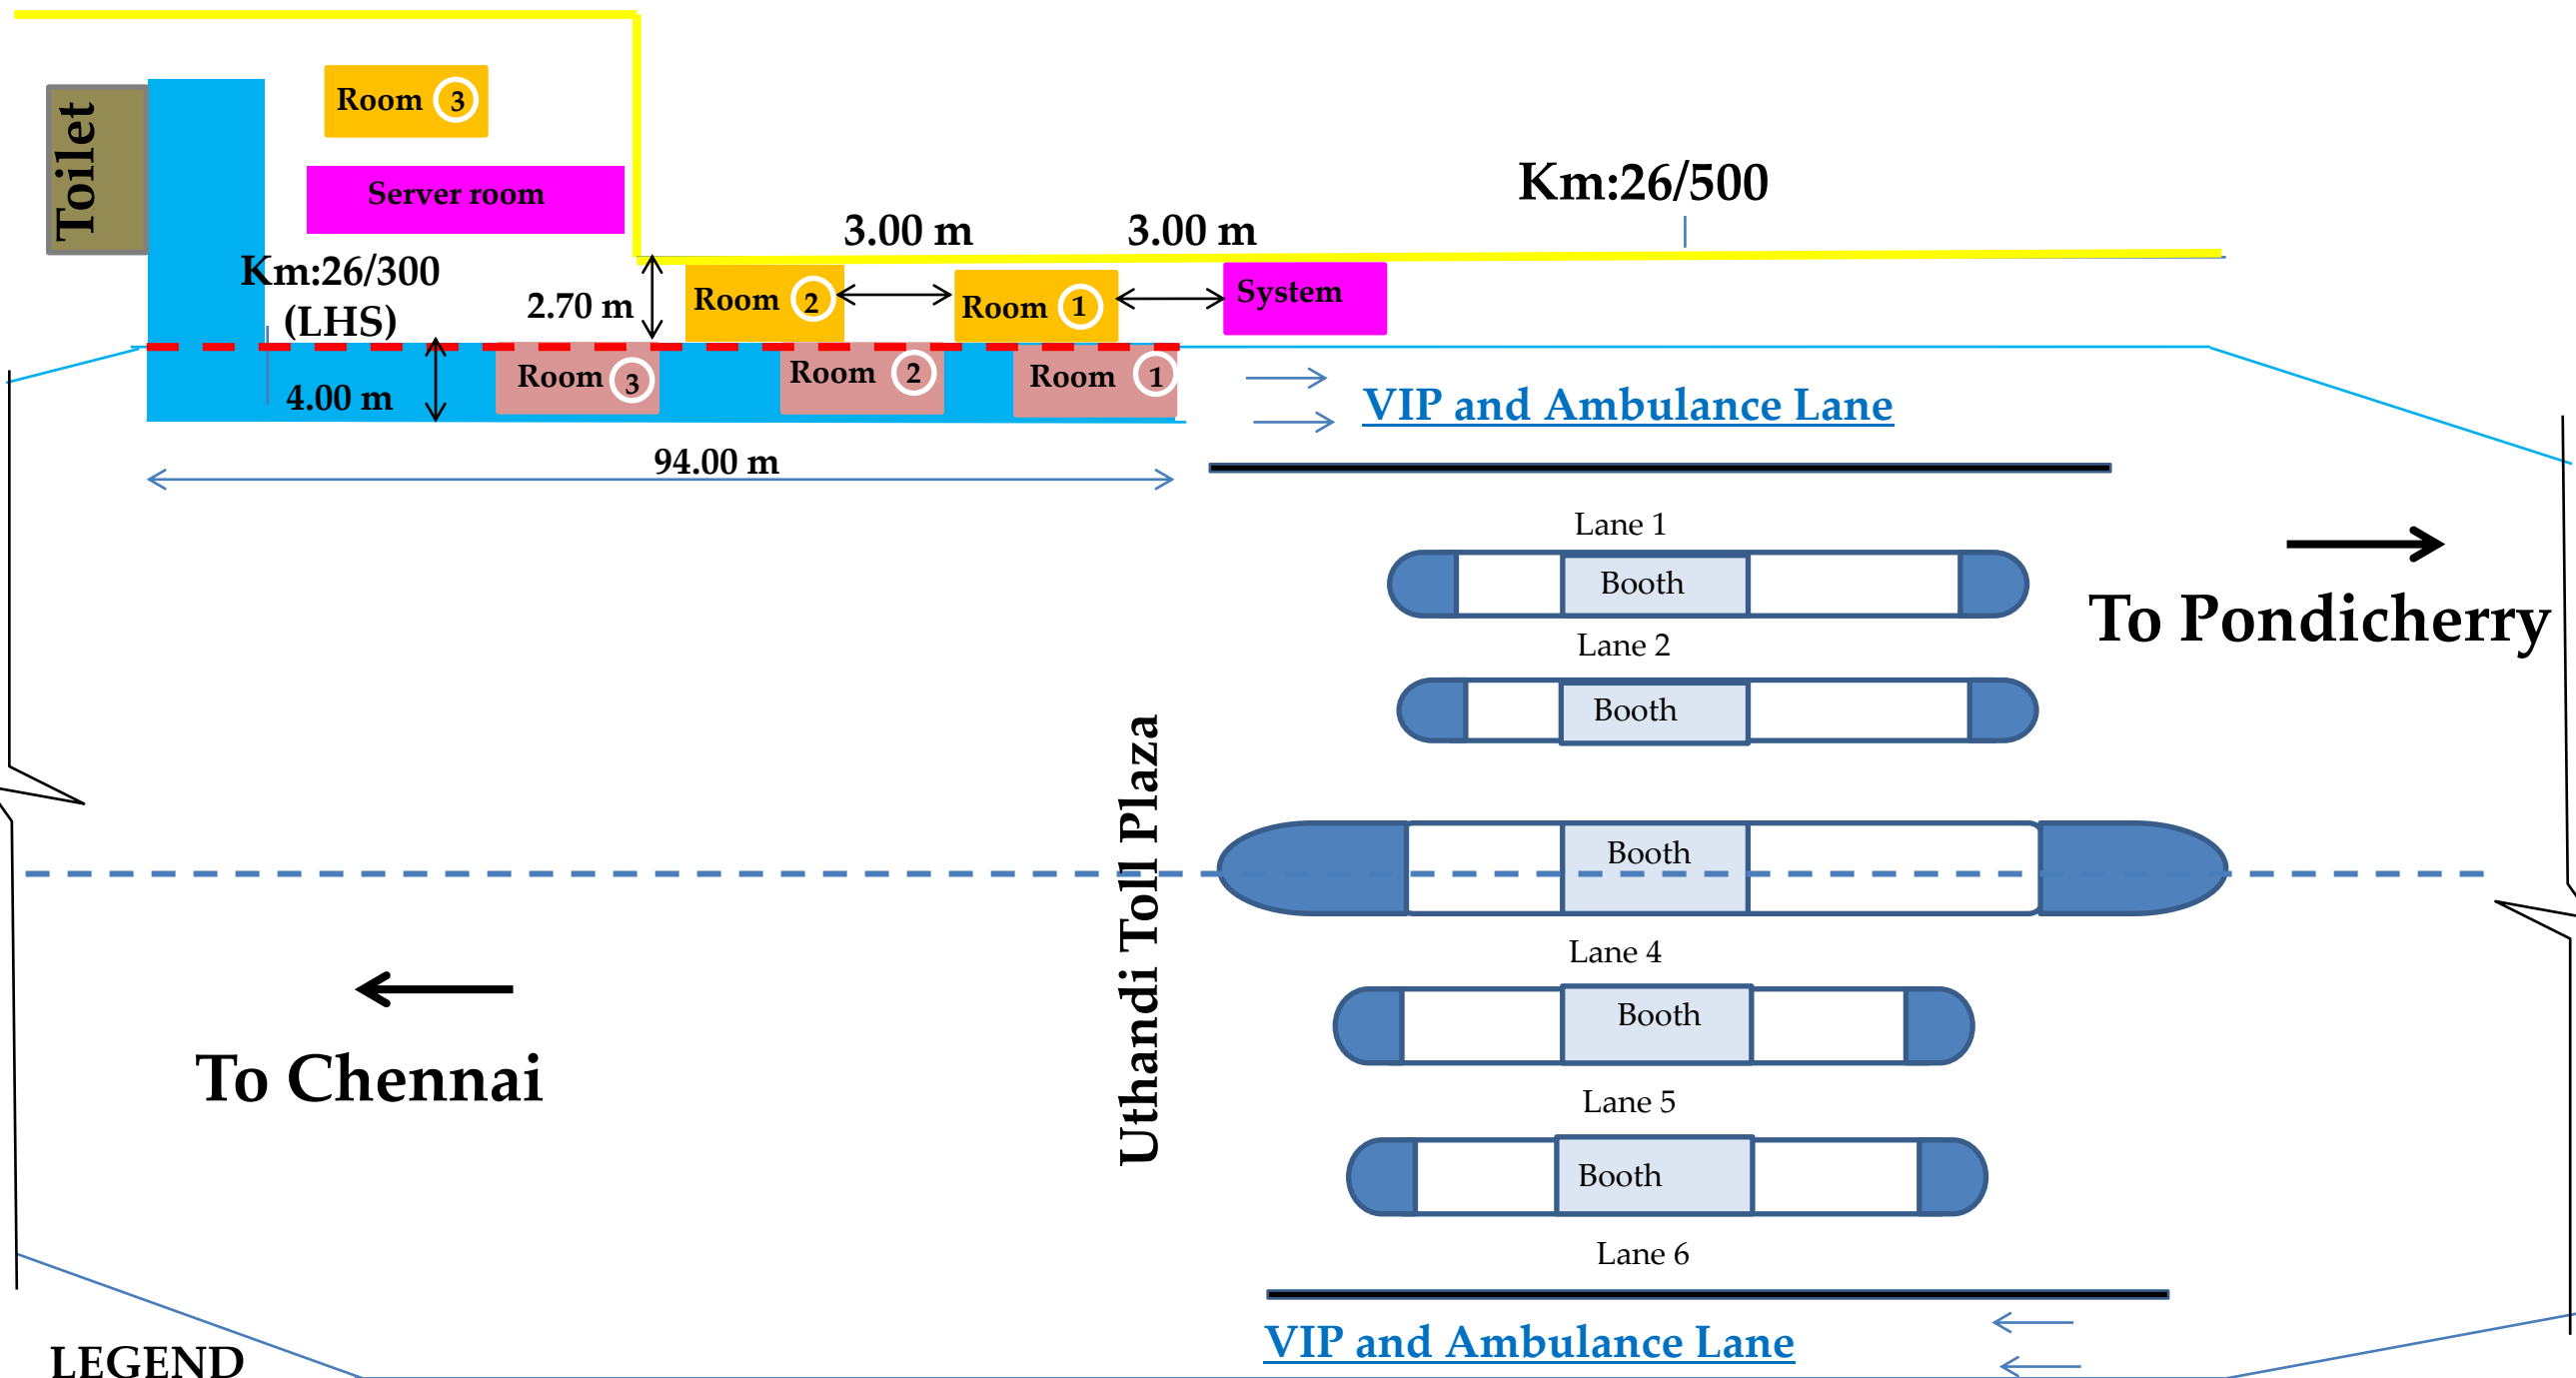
Toilet

Room 3

Server room

Km:26/500

3.00 m

3.00 m

Km:26/300 (LHS)

2.70 m

Room 2

Room 1

System

4.00 m

Room 3

Room 2

Room 1

VIP and Ambulance Lane

94.00 m

Lane 1

Booth

Lane 2

Booth

To Pondicherry

Booth

Uthandi Toll Plaza

Lane 4

Booth

To Chennai

Lane 5

Booth

Lane 6

VIP and Ambulance Lane

LEGEND